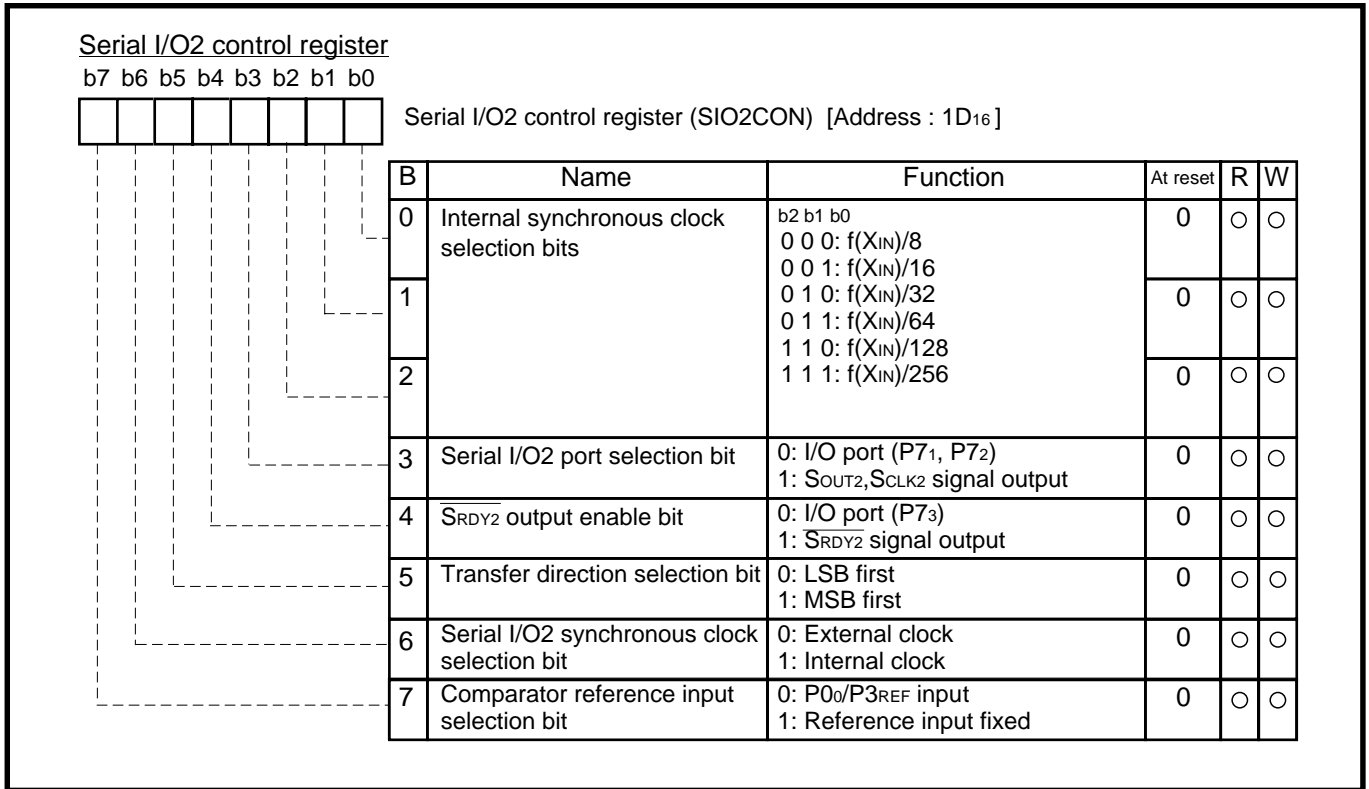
Serial I/O2 control register

b7 b6 b5 b4 b3 b2 b1 b0

Serial I/O2 control register (SIO2CON) [Address : $1D_{16}$]

| B | Name | Function | At reset | R | W |
|---|---|---|---|---|---|
| 0 | Internal synchronous clock selection bits | b2 b1 b0<br>0 0 0: $f(X_{IN})/8$<br>0 0 1: $f(X_{IN})/16$ | 0 | ○ | ○ |
| 1 | | 0 1 0: $f(X_{IN})/32$<br>0 1 1: $f(X_{IN})/64$<br>1 1 0: $f(X_{IN})/128$ | 0 | ○ | ○ |
| 2 | | 1 1 1: $f(X_{IN})/256$ | 0 | ○ | ○ |
| 3 | Serial I/O2 port selection bit | 0: I/O port ($P7_1$, $P7_2$)<br>1: $S_{OUT2}$,$S_{CLK2}$ signal output | 0 | ○ | ○ |
| 4 | $\overline{S_{RDY2}}$ output enable bit | 0: I/O port ($P7_3$)<br>1: $\overline{S_{RDY2}}$ signal output | 0 | ○ | ○ |
| 5 | Transfer direction selection bit | 0: LSB first<br>1: MSB first | 0 | ○ | ○ |
| 6 | Serial I/O2 synchronous clock selection bit | 0: External clock<br>1: Internal clock | 0 | ○ | ○ |
| 7 | Comparator reference input selection bit | 0: $P0_0$/$P3_{REF}$ input<br>1: Reference input fixed | 0 | ○ | ○ |